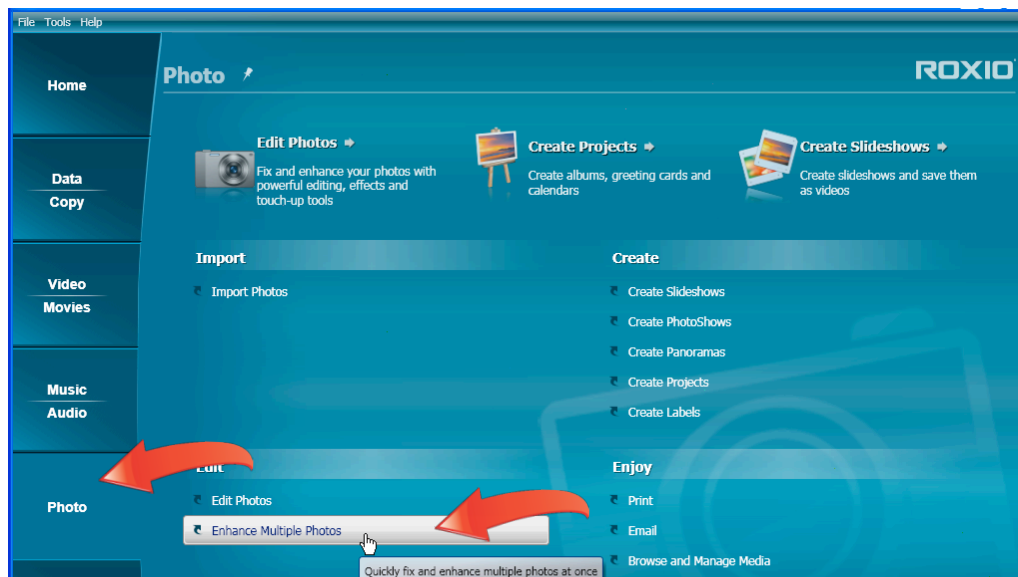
File Tools Help

Home

Data
Copy

Video
Movies

Music
Audio

Photo

Photo

ROXIO

Edit Photos
Fix and enhance your photos with powerful editing, effects and touch-up tools

Create Projects
Create albums, greeting cards and calendars

Create Slideshows
Create slideshows and save them as videos

Import

Import Photos

Create

Create Slideshows

Create PhotoShows

Create Panoramas

Create Projects

Create Labels

Edit

Edit Photos

Enhance Multiple Photos

Quickly fix and enhance multiple photos at once

Enjoy

Print

Email

Browse and Manage Media